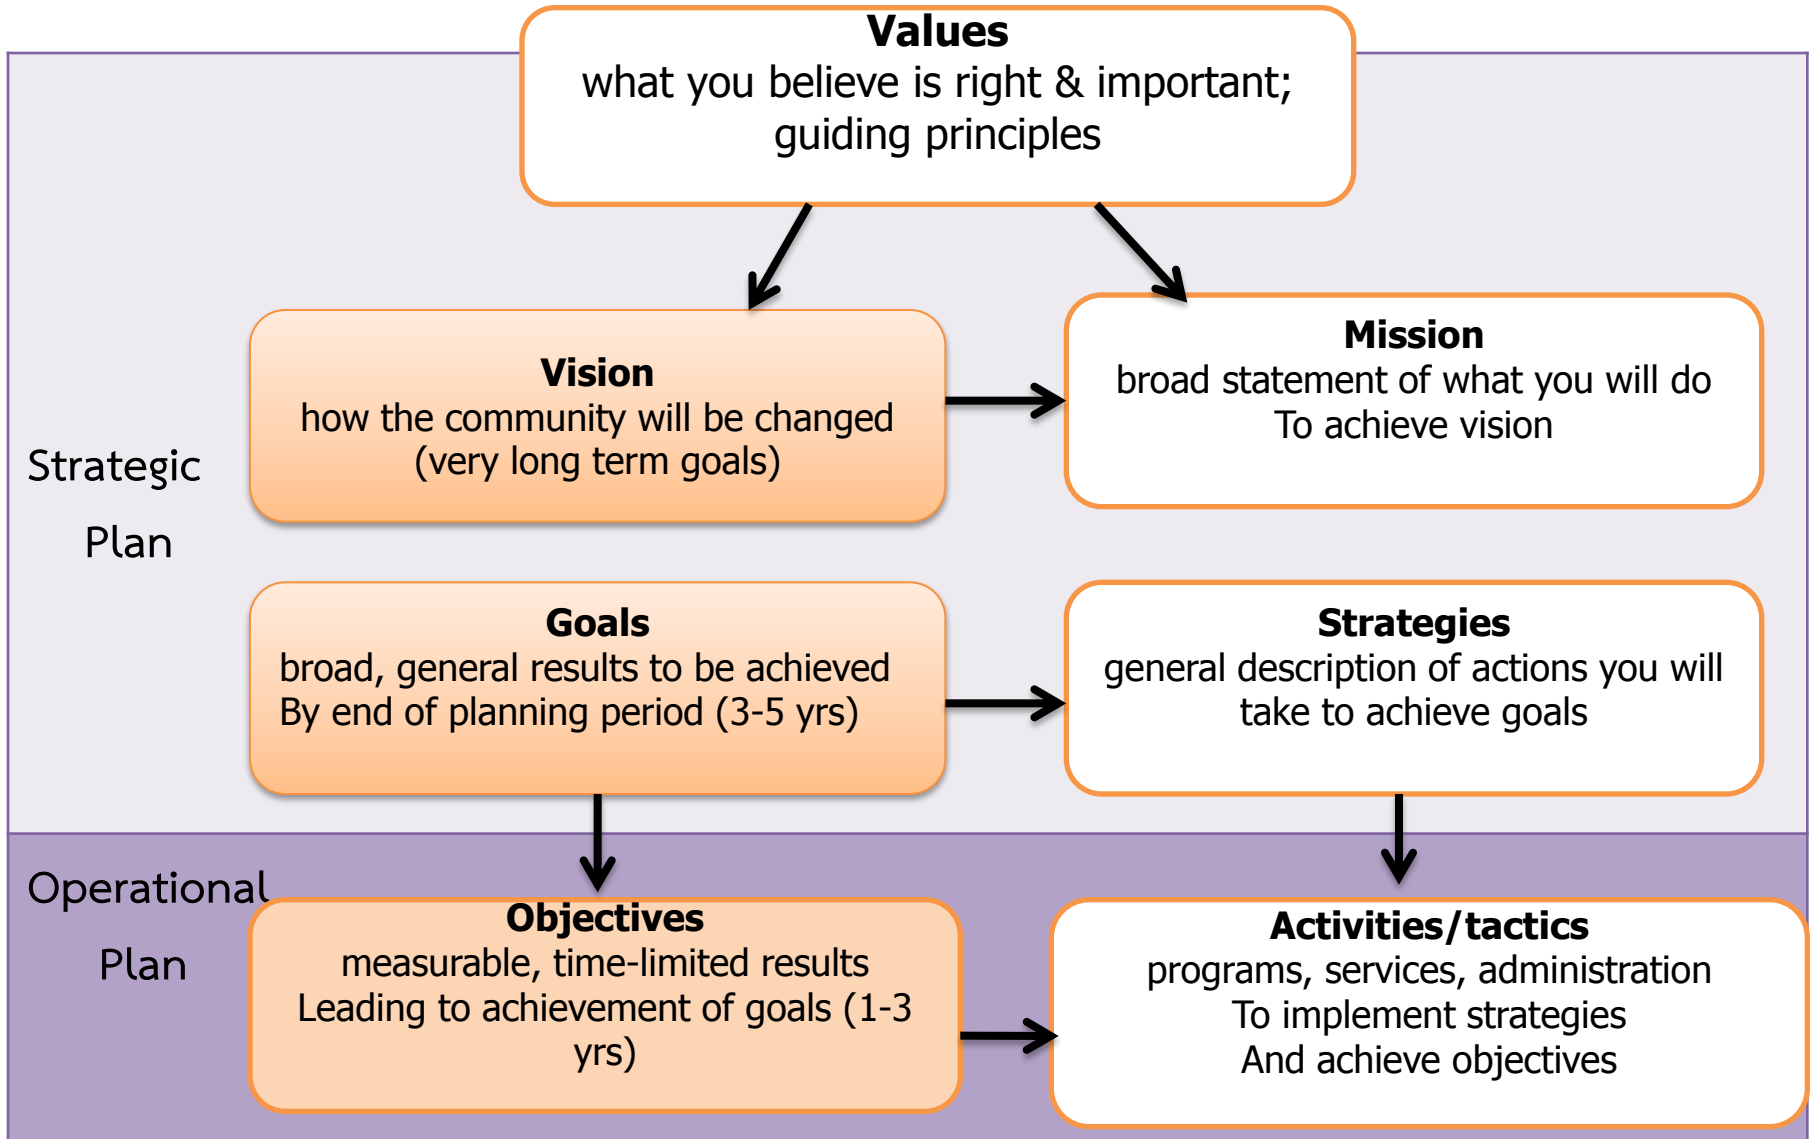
Values
what you believe is right & important; guiding principles

Strategic Plan

Vision
how the community will be changed (very long term goals)

Mission
broad statement of what you will do To achieve vision

Goals
broad, general results to be achieved By end of planning period (3-5 yrs)

Strategies
general description of actions you will take to achieve goals

Operational Plan

Objectives
measurable, time-limited results Leading to achievement of goals (1-3 yrs)

Activities/tactics
programs, services, administration To implement strategies And achieve objectives